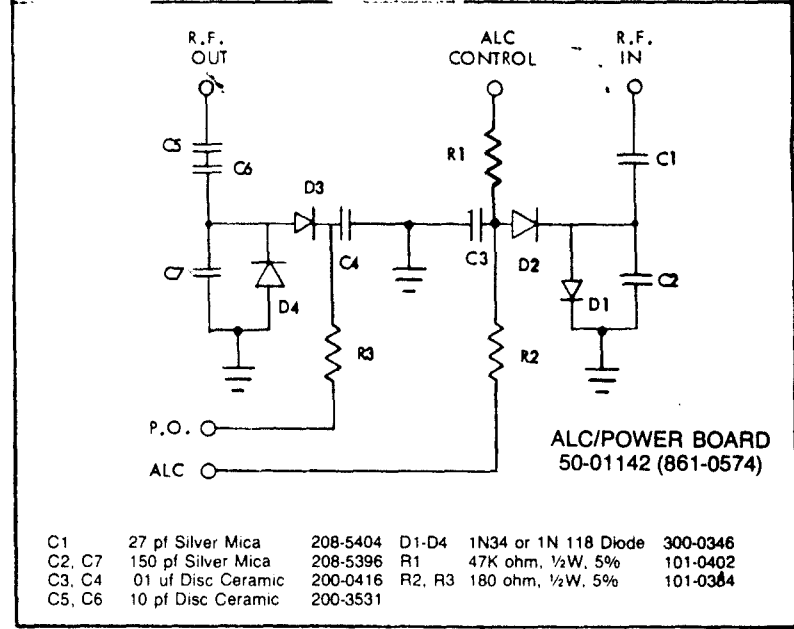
R.F. OUT

ALC CONTROL

R.F. IN

C5

C6

D3

R1

C1

C7

C4

C3

D2

C2

D4

D1

R3

R2

P.O.

ALC

ALC/POWER BOARD
50-01142 (861-0574)

| | | | | | |
|---|---|---|---|---|---|
| C1 | 27 pf Silver Mica | 208-5404 | D1-D4 | 1N34 or 1N 118 Diode | 300-0346 |
| C2, C7 | 150 pf Silver Mica | 208-5396 | R1 | 47K ohm, ½W, 5% | 101-0402 |
| C3, C4 | 01 uf Disc Ceramic | 200-0416 | R2, R3 | 180 ohm, ½W, 5% | 101-0384 |
| C5, C6 | 10 pf Disc Ceramic | 200-3531 | | | |